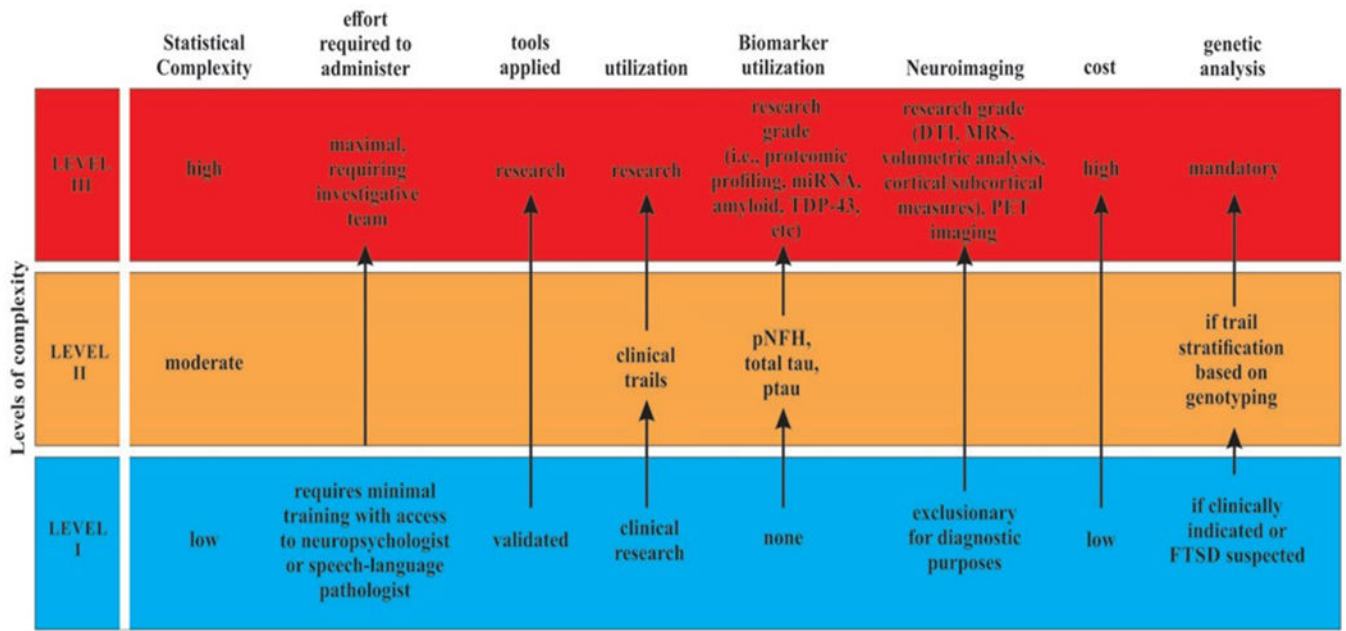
| | Statistical Complexity | effort required to administer | tools applied | utilization | Biomarker utilization | Neuroimaging | cost | genetic analysis |
|---|---|---|---|---|---|---|---|---|
| LEVEL III | high | maximal, requiring investigative team | research | research | research grade (i.e., proteomic profiling, miRNA, amyloid, TDP-43, etc) | research grade (DTI, MRS, volumetric analysis, cortical/subcortical measures), PET imaging | high | mandatory |
| LEVEL II | moderate | | | clinical trails | pNFH, total tau, ptau | | | if trail stratification based on genotyping |
| LEVEL I | low | requires minimal training with access to neuropsychologist or speech-language pathologist | validated | clinical research | none | exclusionary for diagnostic purposes | low | if clinically indicated or FTSD suspected |

Levels of complexity